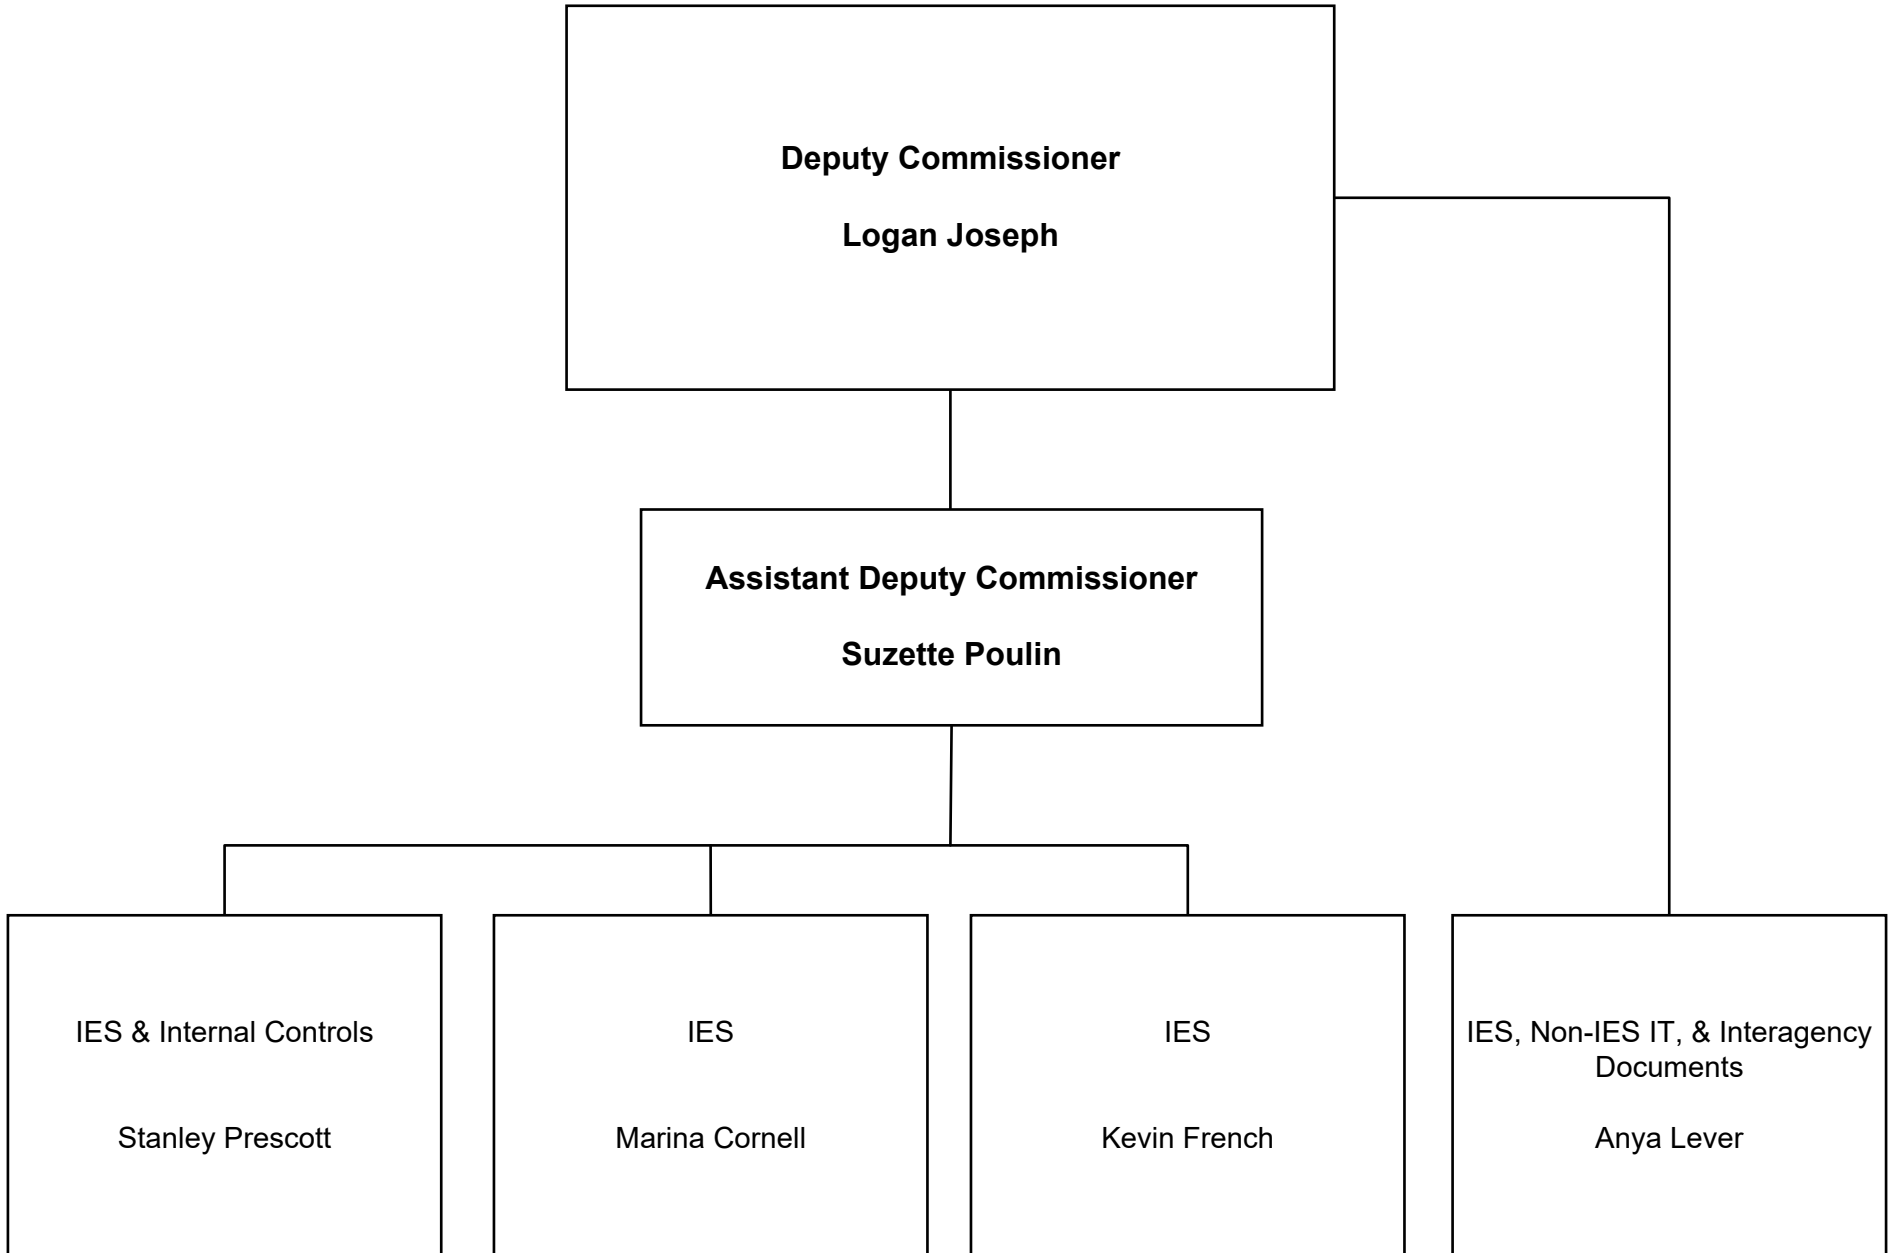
Deputy Commissioner

Logan Joseph

Assistant Deputy Commissioner

Suzette Poulin

IES & Internal Controls

Stanley Prescott

IES

Marina Cornell

IES

Kevin French

IES, Non-IES IT, & Interagency Documents

Anya Lever